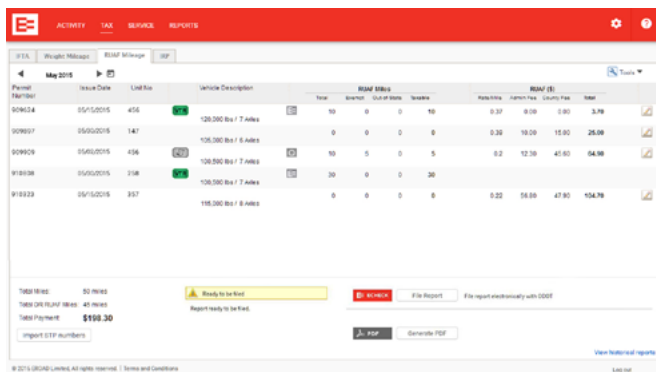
ACTIVITY TAX SERVICE REPORTS

IFTA Weight Mileage RUAF Mileage IRP

May 2015

Tools

| Permit Number | Issue Date | Unit No. | | Vehicle Description | | RUAF Miles Total | Exempt | Out of State | Taxable | RUAF ($) Rate/Mile | Admin Fee | County Fee | Total |
|---|---|---|---|---|---|---|---|---|---|---|---|---|---|
| 909634 | 05/13/2015 | 456 | STP | 120,000 lbs / 7 Axles | | 10 | 0 | 0 | 10 | 0.37 | 0.00 | 0.00 | 3.70 |
| 909807 | 05/30/2015 | 147 | | 105,000 lbs / 6 Axles | | 0 | 0 | 0 | 0 | 0.39 | 10.00 | 15.00 | 25.00 |
| 909909 | 05/02/2015 | 456 | | 120,000 lbs / 7 Axles | | 10 | 5 | 0 | 5 | 0.2 | 12.30 | 40.60 | 54.90 |
| 919936 | 05/20/2015 | 356 | STP | 100,500 lbs / 7 Axles | | 30 | 0 | 0 | 30 | | | | |
| 919323 | 05/15/2015 | 357 | | 115,000 lbs / 8 Axles | | 0 | 0 | 0 | 0 | 0.22 | 56.00 | 47.80 | 104.70 |

Total Miles: 50 miles
Total OR RUAF Miles: 45 miles
Total Payment: $198.30

Import STP Numbers

Ready to be filed
Report ready to be filed.

ECHECK File Report File report electronically with ODOT

PDF Generate PDF

View historical reports

© 2015 ORCAD Limited. All rights reserved. | Terms and Conditions

Log out